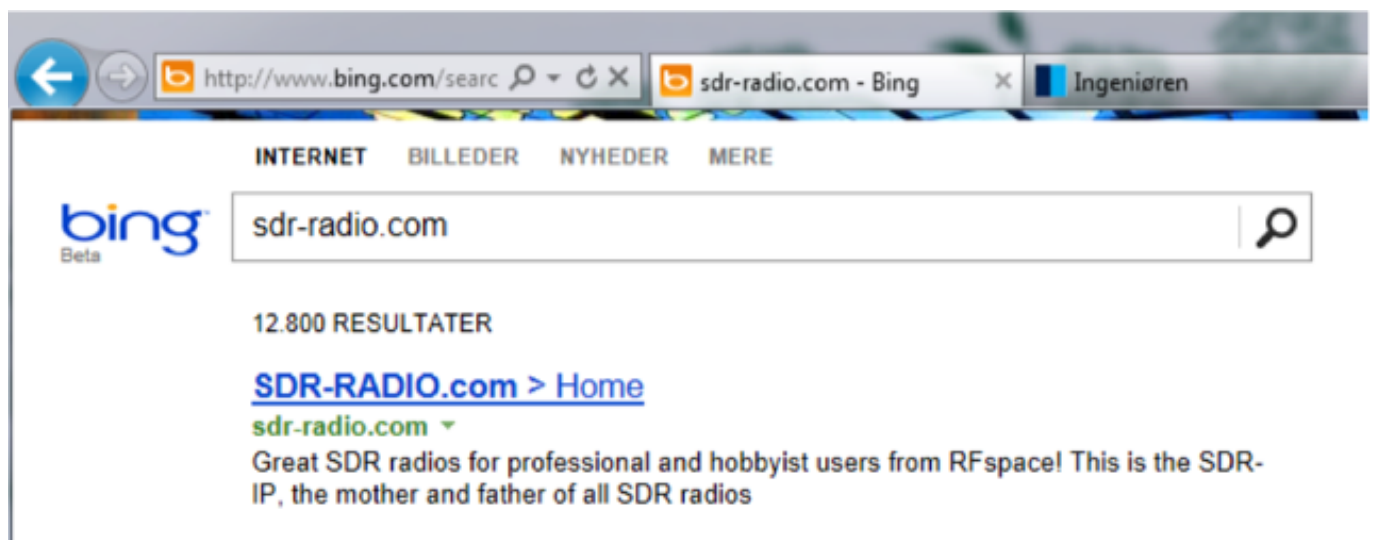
http://www.bing.com/searc

sdr-radio.com - Bing

Ingeniøren

INTERNET BILLEDER NYHEDER MERE

bing Beta

sdr-radio.com

12.800 RESULTATER

SDR-RADIO.com > Home

sdr-radio.com

Great SDR radios for professional and hobbyist users from RFspace! This is the SDR-IP, the mother and father of all SDR radios